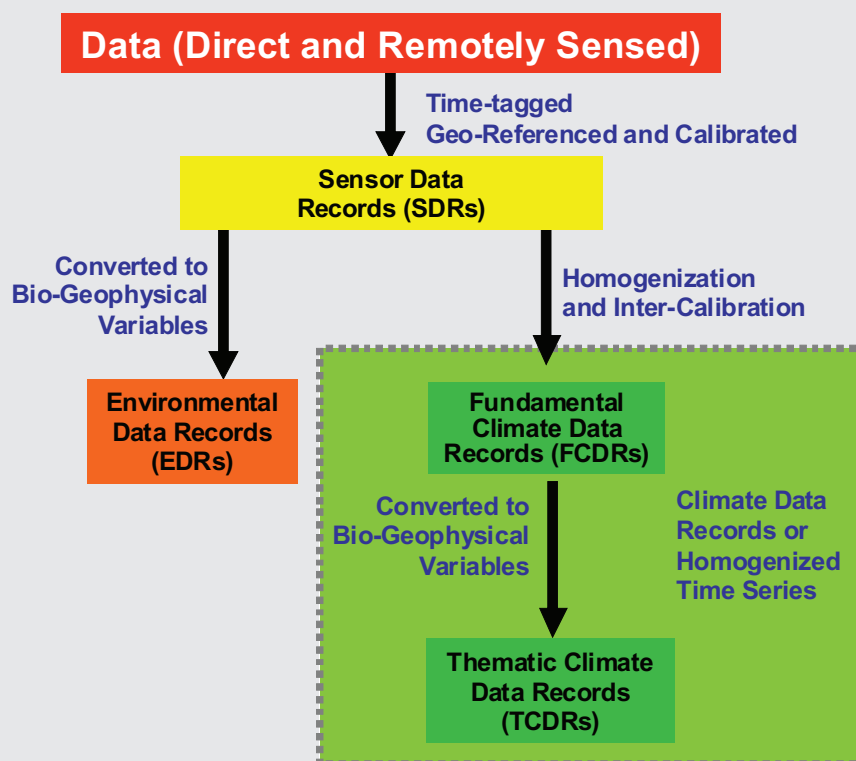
Data (Direct and Remotely Sensed)

Time-tagged
Geo-Referenced and Calibrated

Sensor Data
Records (SDRs)

Converted to
Bio-Geophysical
Variables

Homogenization
and Inter-Calibration

Environmental
Data Records
(EDRs)

Fundamental
Climate Data
Records (FCDRs)

Converted to
Bio-Geophysical
Variables

Climate Data
Records or
Homogenized
Time Series

Thematic Climate
Data Records
(TCDRs)